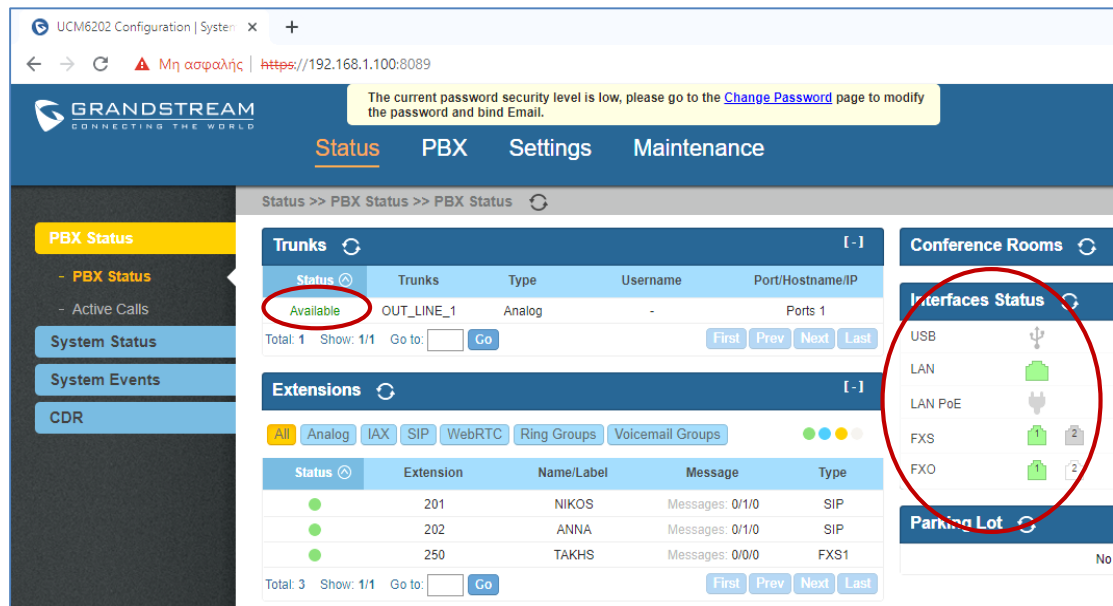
UCM6202 Configuration | Syster ×  +

Μη ασφαλής | https://192.168.1.100:8089

GRANDSTREAM
CONNECTING THE WORLD

The current password security level is low, please go to the Change Password page to modify the password and bind Email.

Status  PBX  Settings  Maintenance

Status >> PBX Status >> PBX Status

PBX Status
- PBX Status
- Active Calls
System Status
System Events
CDR

Trunks [-]

| Status | Trunks | Type | Username | Port/Hostname/IP |
|---|---|---|---|---|
| Available | OUT_LINE_1 | Analog | - | Ports 1 |

Total: 1  Show: 1/1  Go to: Go  First Prev Next Last

Extensions [-]

All Analog IAX SIP WebRTC Ring Groups Voicemail Groups

| Status | Extension | Name/Label | Message | Type |
|---|---|---|---|---|
| | 201 | NIKOS | Messages: 0/1/0 | SIP |
| | 202 | ANNA | Messages: 0/1/0 | SIP |
| | 250 | TAKHS | Messages: 0/0/0 | FXS1 |

Total: 3  Show: 1/1  Go to: Go  First Prev Next Last

Conference Rooms

Interfaces Status
USB
LAN
LAN PoE
FXS 1 2
FXO 1 2

Parking Lot
No